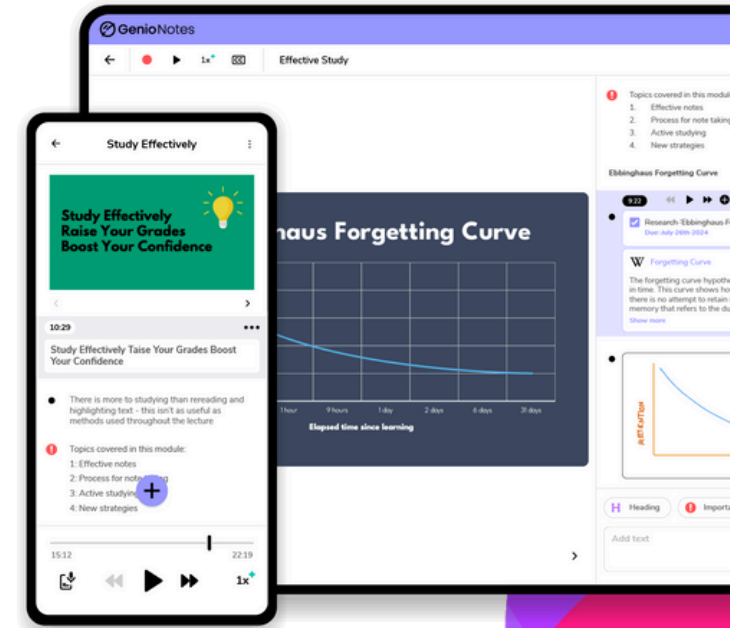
GenioNotes

1x

Effective Study

Topics covered in this module
1. Effective notes
2. Process for note taking
3. Active studying
4. New strategies

Ebbinghaus Forgetting Curve

9:22

Research Ebbinghaus F
Due: July 26th 2024

Forgetting Curve

The forgetting curve hypothe in time. This curve shows ho there is no attempt to retain memory that refers to the du

Show more

RETENTION

Heading

Importa

Add text

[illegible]haus Forgetting Curve

1 hour
9 hours
1 day
2 days
6 days
31 days

Elapsed time since learning

Study Effectively

Study Effectively
Raise Your Grades
Boost Your Confidence

10:29

Study Effectively Taise Your Grades Boost Your Confidence

There is more to studying than rereading and highlighting text - this isn't as useful as methods used throughout the lecture

Topics covered in this module:
1: Effective notes
2: Process for note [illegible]
3: Active studying
4: New strategies

15:12
22:19

1x